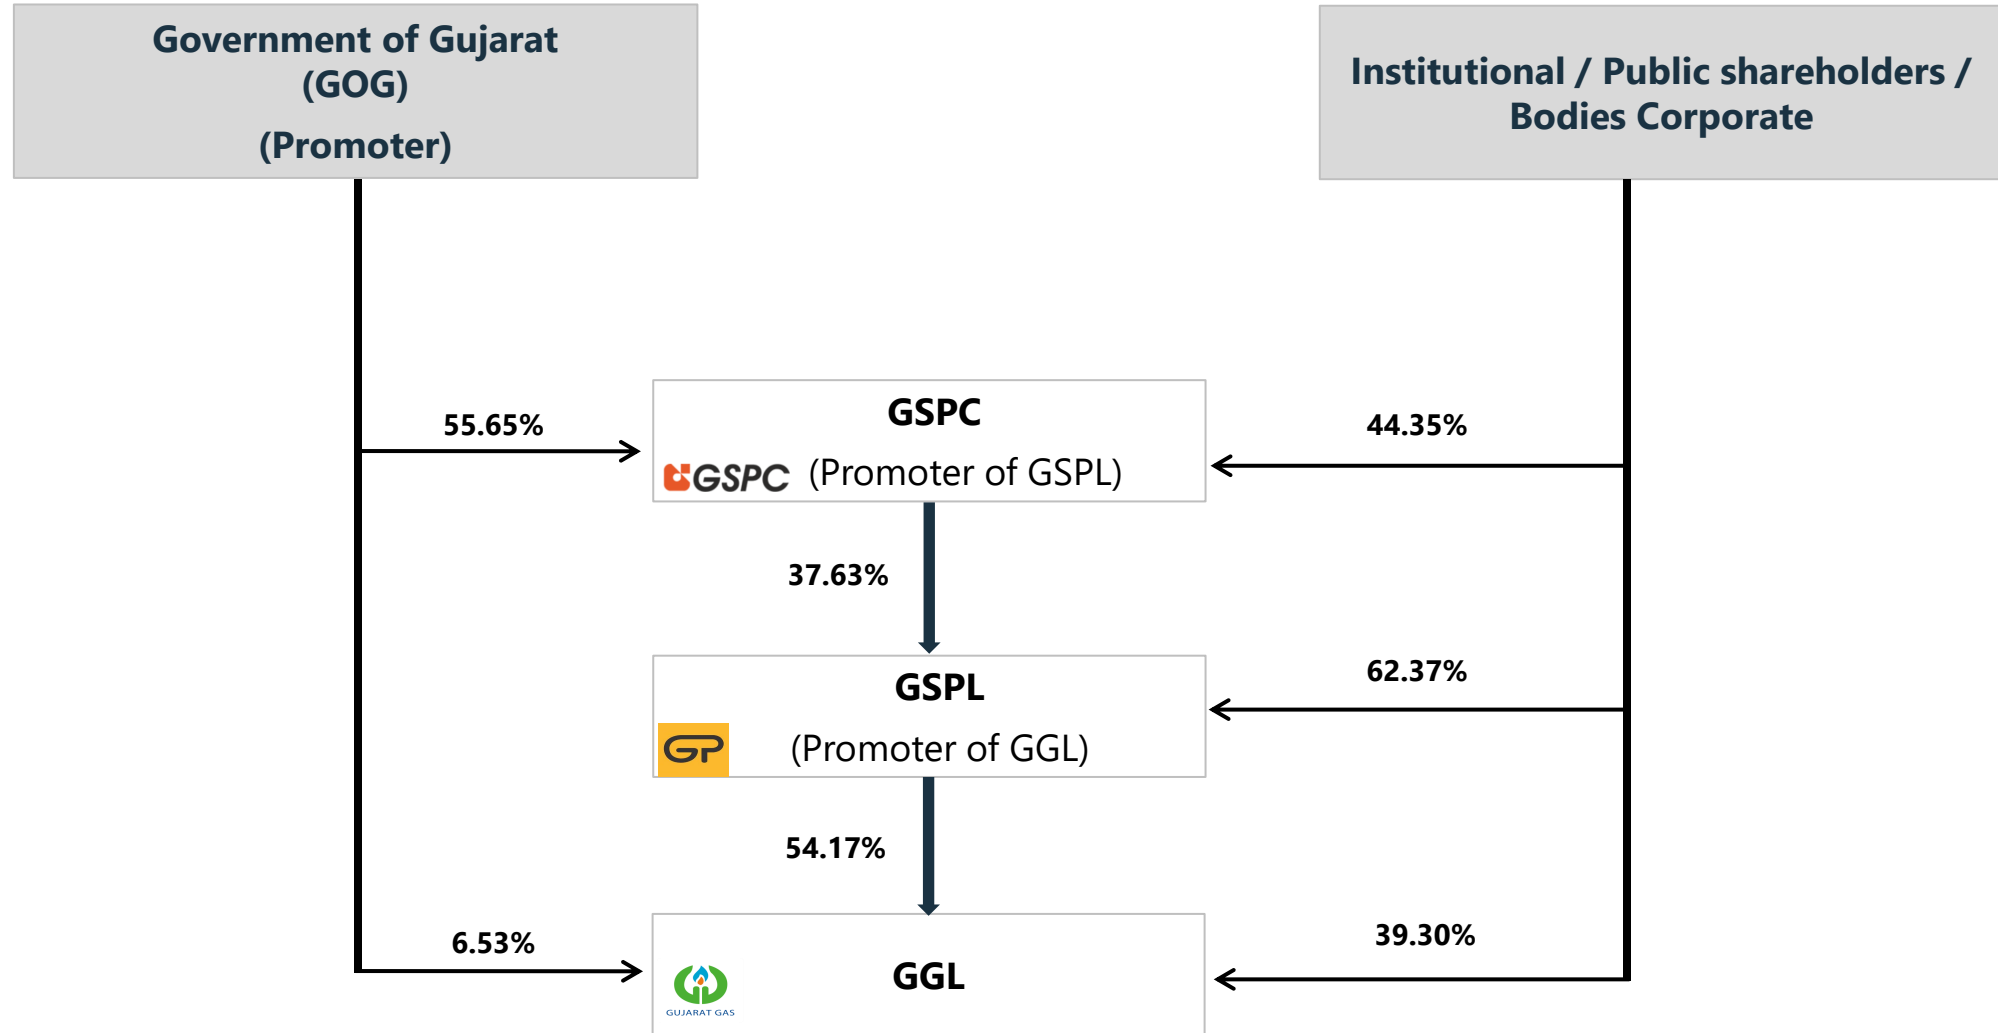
Government of Gujarat (GOG)

(Promoter)

Institutional / Public shareholders / Bodies Corporate

55.65%

GSPC

GSPC (Promoter of GSPL)

44.35%

37.63%

GSPL

GP

(Promoter of GGL)

62.37%

54.17%

6.53%

GGL

GUJARAT GAS

39.30%